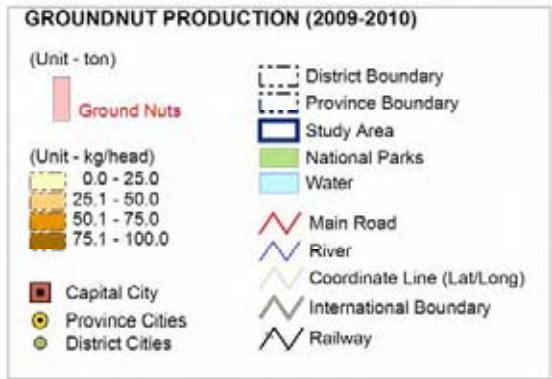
GROUNDNUT PRODUCTION (2009-2010)

(Unit - ton)

Ground Nuts

(Unit - kg/head)

0.0 - 25.0

25.1 - 50.0

50.1 - 75.0

75.1 - 100.0

Capital City

Province Cities

District Cities

District Boundary

Province Boundary

Study Area

National Parks

Water

Main Road

River

Coordinate Line (Lat/Long)

International Boundary

Railway